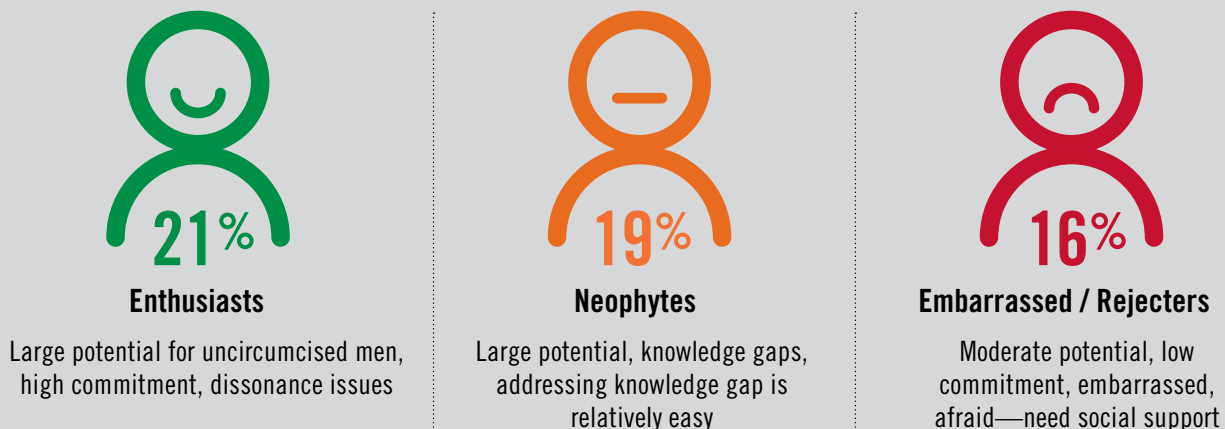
21%
Enthusiasts
Large potential for uncircumcised men, high commitment, dissonance issues

19%
Neophytes
Large potential, knowledge gaps, addressing knowledge gap is relatively easy

16%
Embarrassed / Rejecters
Moderate potential, low commitment, embarrassed, afraid—need social support